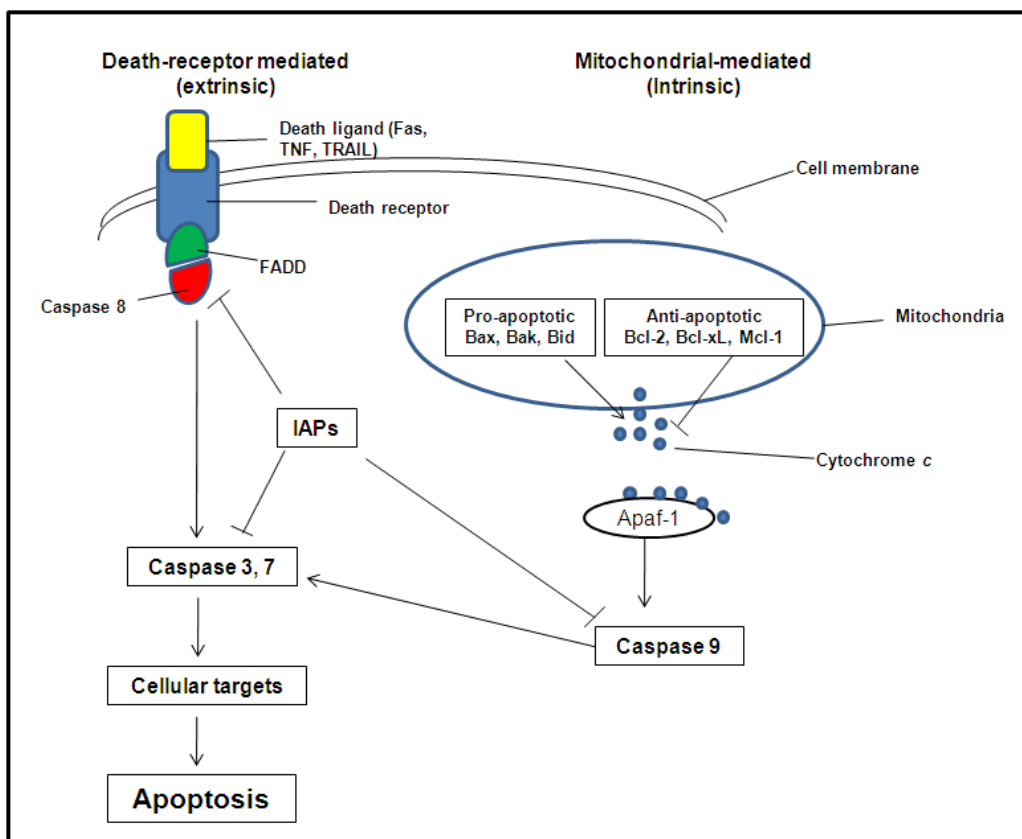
Death-receptor mediated (extrinsic)

Mitochondrial-mediated (Intrinsic)

Death ligand (Fas, TNF, TRAIL)

Cell membrane

Death receptor

FADD

Caspase 8

Pro-apoptotic
Bax, Bak, Bid

Anti-apoptotic
Bcl-2, Bcl-xL, Mcl-1

Mitochondria

IAPs

Cytochrome *c*

Apaf-1

Caspase 3, 7

Caspase 9

Cellular targets

Apoptosis